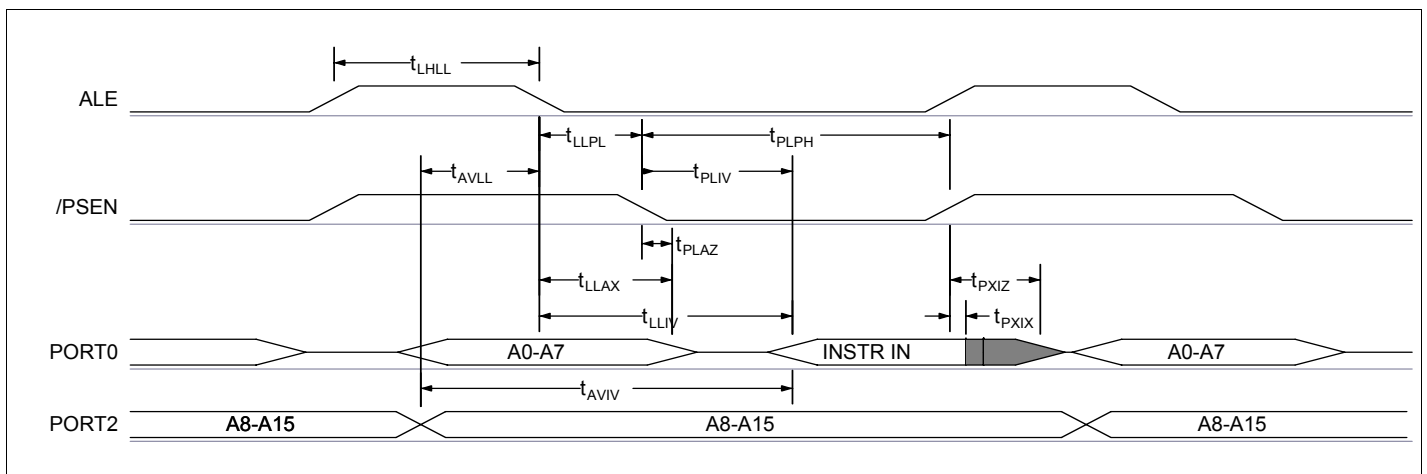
$t_{LHLL}$

ALE

$t_{LLPL}$

$t_{PLPH}$

$t_{AVLL}$

$t_{PLIV}$

/PSEN

$t_{PLAZ}$

$t_{LLAX}$

$t_{PXIZ}$

$t_{LLIV}$

$t_{PXIX}$

PORT0

A0-A7

INSTR IN

A0-A7

$t_{AVIV}$

PORT2

A8-A15

A8-A15

A8-A15